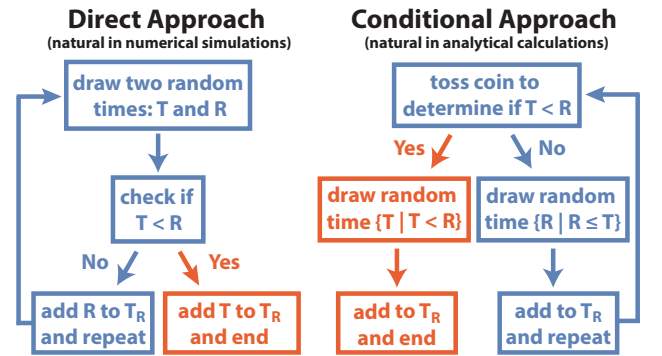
Direct Approach
(natural in numerical simulations)

draw two random times: T and R

check if T < R

No

Yes

add R to $T_R$ and repeat

add T to $T_R$ and end

Conditional Approach
(natural in analytical calculations)

toss coin to determine if T < R

Yes

No

draw random time {T | T < R}

draw random time {R | R ≤ T}

add to $T_R$ and end

add to $T_R$ and repeat